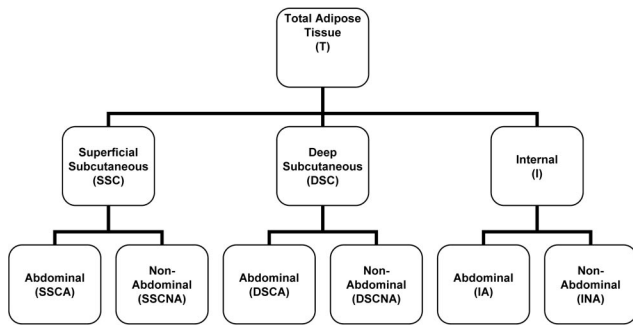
Total Adipose Tissue (T)

Superficial Subcutaneous (SSC)

Deep Subcutaneous (DSC)

Internal (I)

Abdominal (SSCA)

Non-Abdominal (SSCNA)

Abdominal (DSCA)

Non-Abdominal (DSCNA)

Abdominal (IA)

Non-Abdominal (INA)